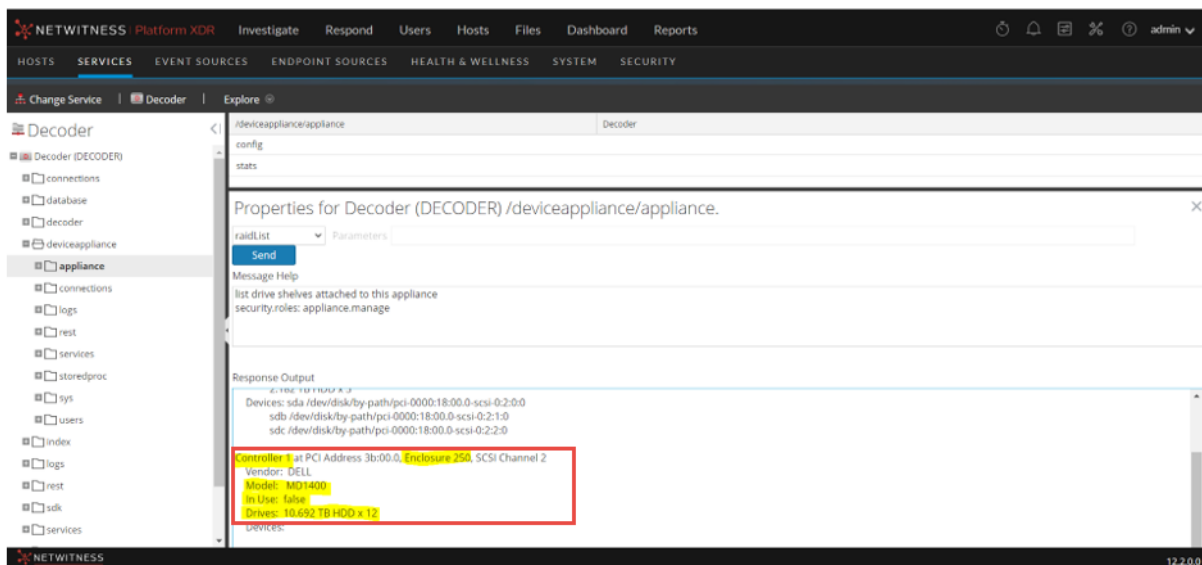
NETWITNESS Platform XDR Investigate Respond Users Hosts Files Dashboard Reports admin

HOSTS SERVICES EVENT SOURCES ENDPOINT SOURCES HEALTH & WELLNESS SYSTEM SECURITY

Change Service | Decoder | Explore

Decoder

Decoder (DECODER)
connections
database
decoder
deviceappliance
appliance
connections
logs
rest
services
storedproc
sys
users
index
logs
rest
sdk
services

| /deviceappliance/appliance | Decoder |
|---|---|
| config | |
| stats | |

Properties for Decoder (DECODER) /deviceappliance/appliance.

raidList Parameters

Send

Message Help

list drive shelves attached to this appliance
security.roles: appliance.manage

Response Output

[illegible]
Devices: sda /dev/disk/by-path/pci-0000:18:00.0-scsi-0:2:0:0
sdb /dev/disk/by-path/pci-0000:18:00.0-scsi-0:2:1:0
sdc /dev/disk/by-path/pci-0000:18:00.0-scsi-0:2:2:0

Controller 1 at PCI Address 3b:00.0, Enclosure 250, SCSI Channel 2
Vendor: DELL
Model: MD1400
In Use: false
Drives: 10.692 TB HDD x 12
Devices:

NETWITNESS

12.2.0.0